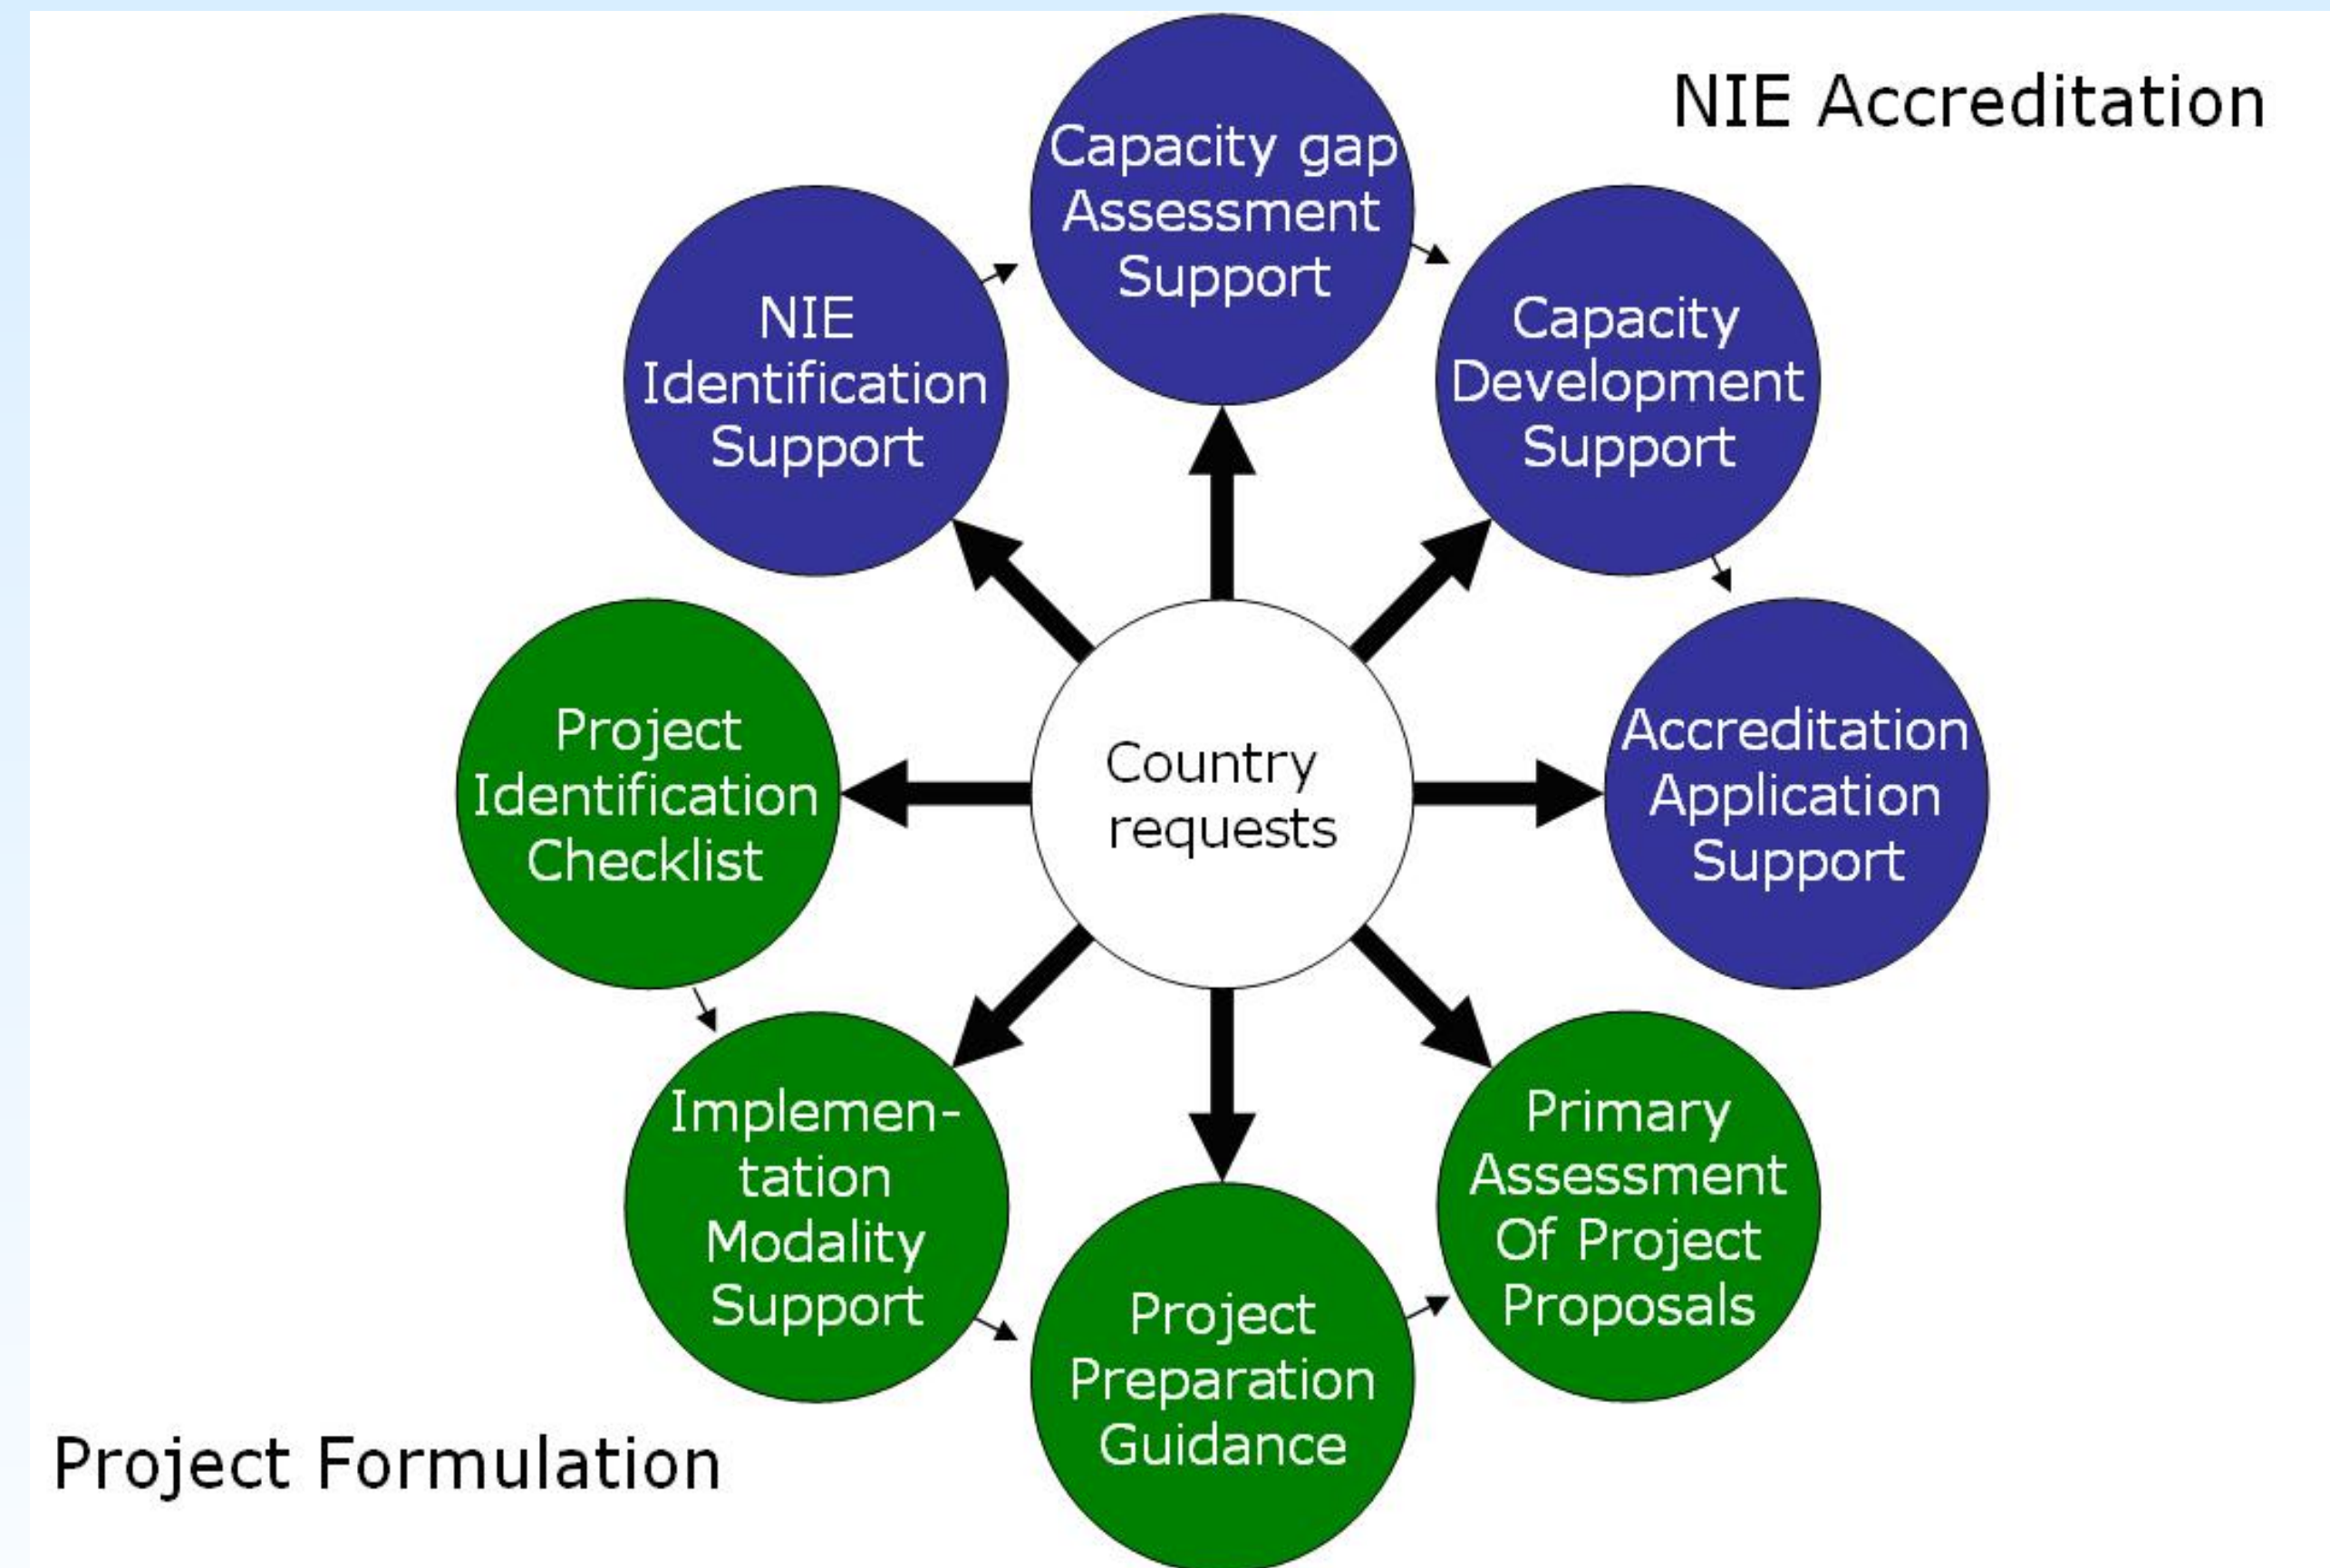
NIE Accreditation

Capacity gap Assessment Support

Capacity Development Support

Accreditation Application Support

NIE Identification Support

Country requests

Project Identification Checklist

Implementation Modality Support

Project Preparation Guidance

Primary Assessment Of Project Proposals

Project Formulation